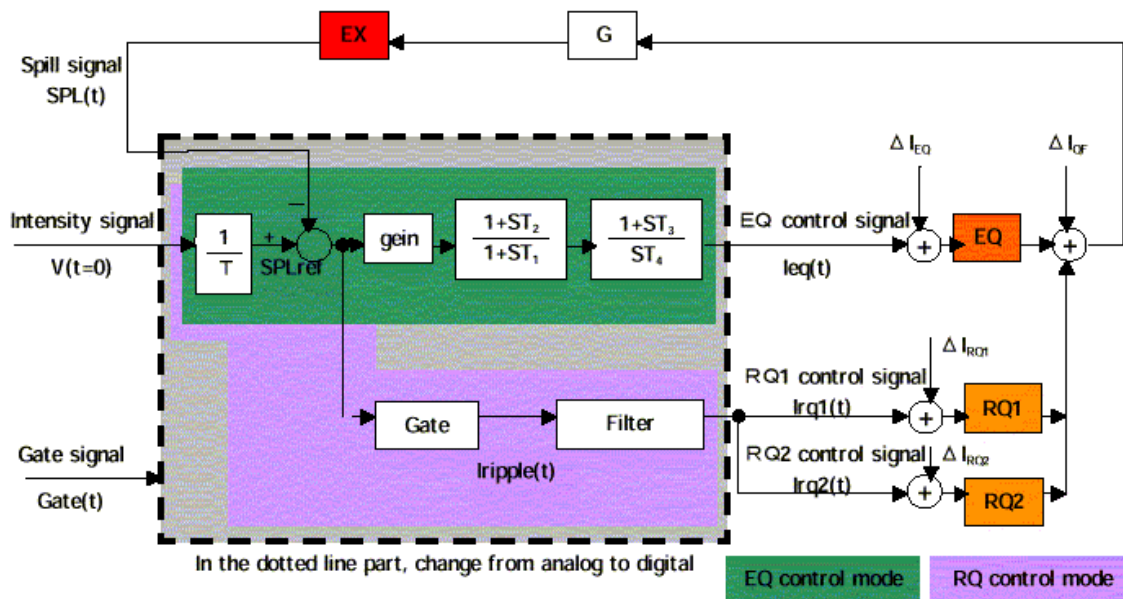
EX

G

Spill signal
SPL(t)

$\Delta I_{EQ}$

$\Delta I_{QF}$

Intensity signal

V(t=0)

$\frac{1}{T}$

+

−

SPLref

gein

$\frac{1+ST_2}{1+ST_1}$

$\frac{1+ST_3}{ST_4}$

EQ control signal

Ieq(t)

+

EQ

+

$\Delta I_{RQ1}$

RQ1 control signal

Irq1(t)

Gate

Filter

+

RQ1

Gate signal

Gate(t)

Iripple(t)

RQ2 control signal

$\Delta I_{RQ2}$

Irq2(t)

+

RQ2

In the dotted line part, change from analog to digital

EQ control mode

RQ control mode